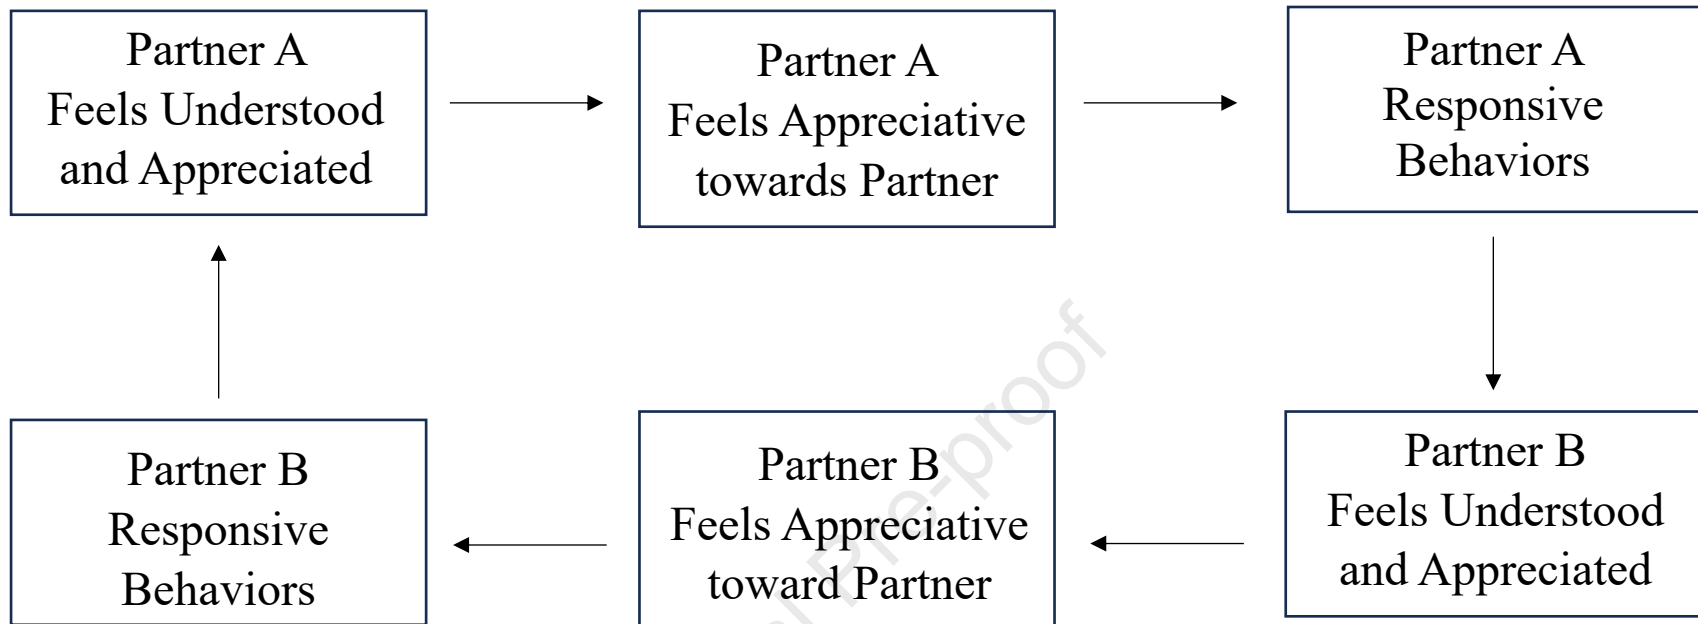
Partner A
Feels Understood and Appreciated

Partner A
Feels Appreciative towards Partner

Partner A
Responsive Behaviors

Partner B
Feels Understood and Appreciated

Partner B
Feels Appreciative toward Partner

Partner B
Responsive Behaviors

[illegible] Pre-proof